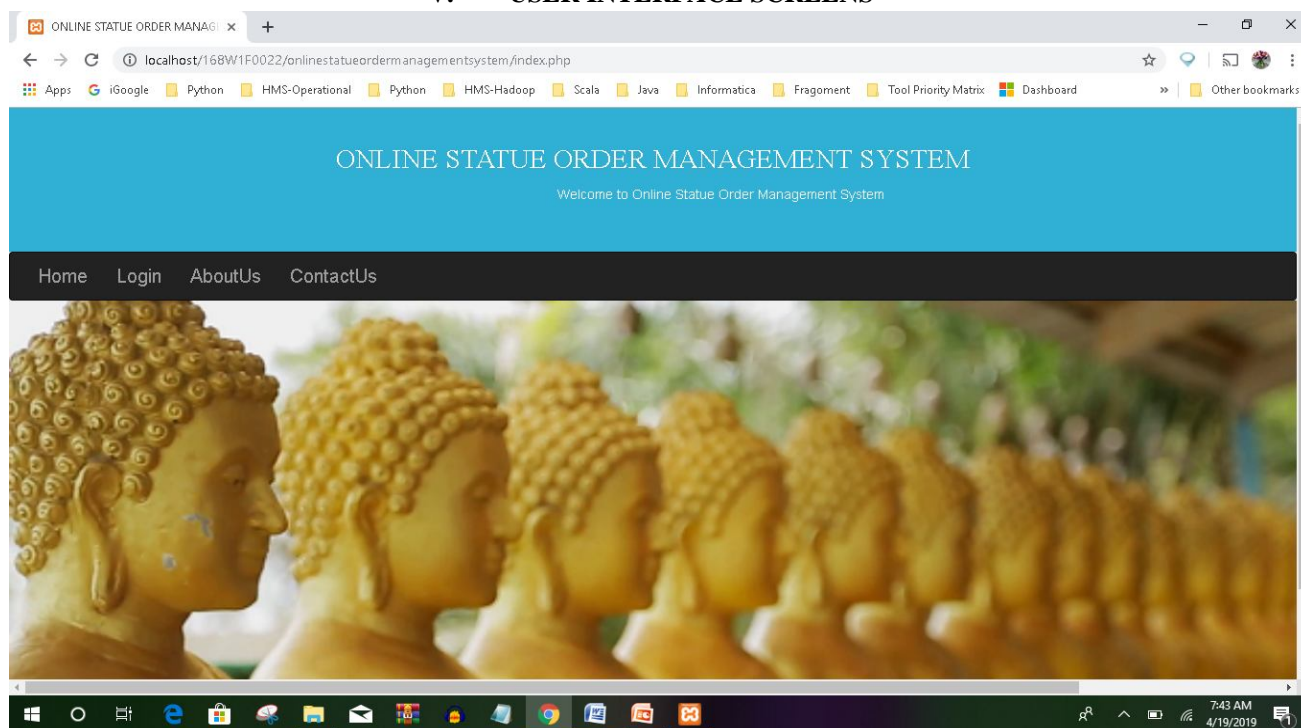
7. USER INTERFACE SCREENS

ONLINE STATUE ORDER MANAGI ×

localhost/168W1F0022/onlinestatueordermanagementsystem/index.php

Apps iGoogle Python HMS-Operational Python HMS-Hadoop Scala Java Informatica Fragoment Tool Priority Matrix Dashboard » Other bookmarks

ONLINE STATUE ORDER MANAGEMENT SYSTEM

Welcome to Online Statue Order Management System

Home Login AboutUs ContactUs

7:43 AM
4/19/2019